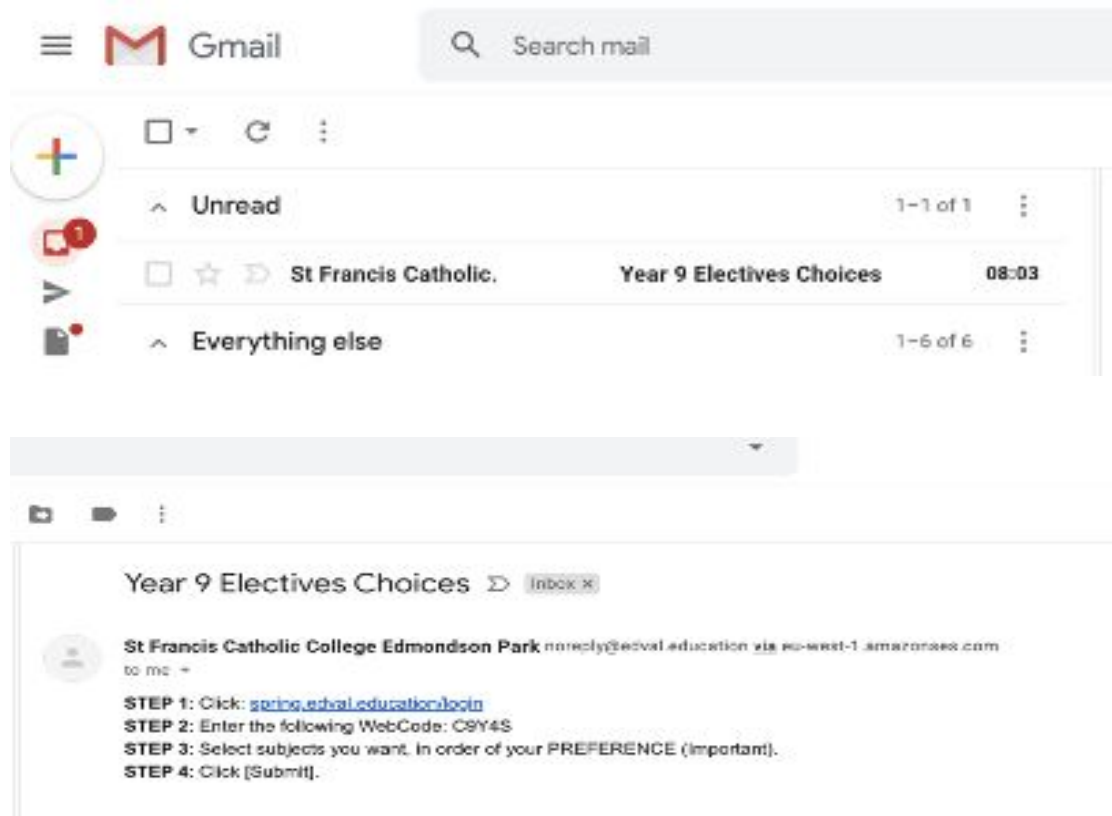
Gmail

Search mail

Unread 1–1 of 1

St Francis Catholic. Year 9 Electives Choices 08:03

Everything else 1–6 of 6

Year 9 Electives Choices Inbox ×

St Francis Catholic College Edmondson Park noreply@edval.education via eu-west-1.amazonses.com
to me

STEP 1: Click: spring.edval.education/login
STEP 2: Enter the following WebCode: C9Y4S
STEP 3: Select subjects you want, in order of your PREFERENCE (important).
STEP 4: Click [Submit].